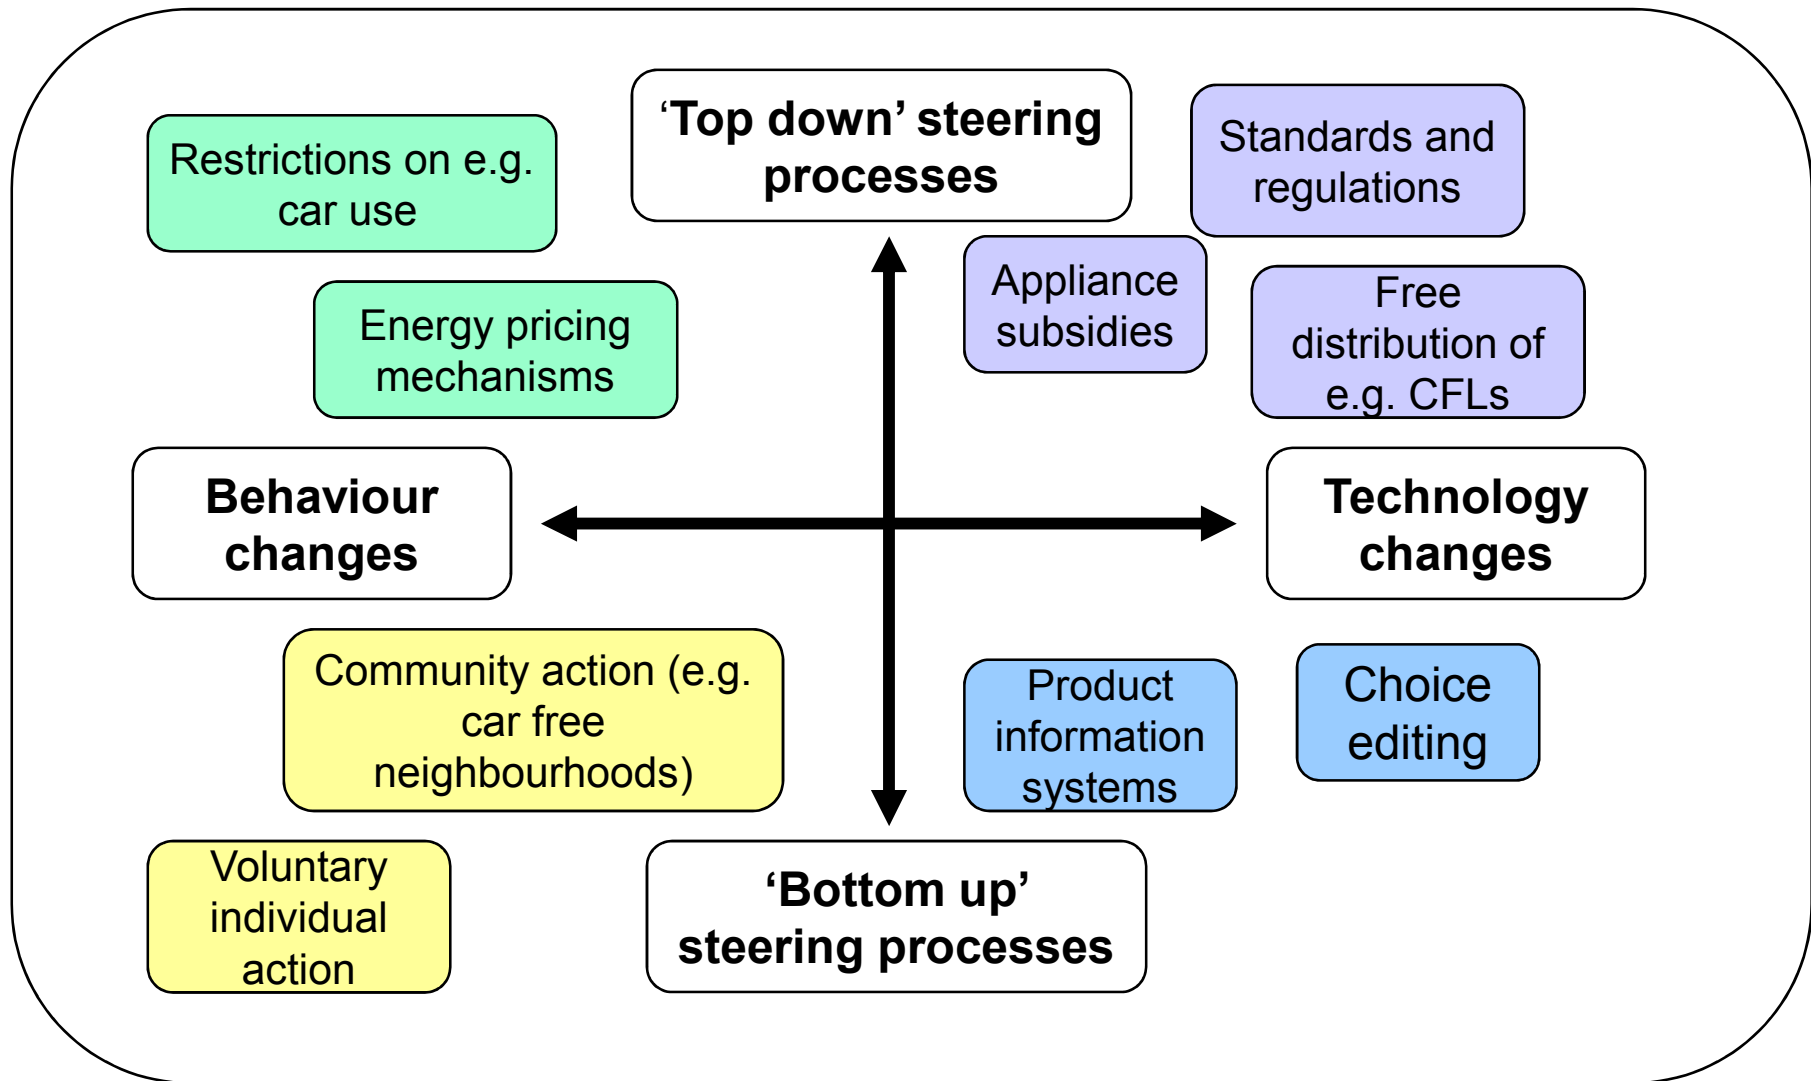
Restrictions on e.g. car use

'Top down' steering processes

Standards and regulations

Energy pricing mechanisms

Appliance subsidies

Free distribution of e.g. CFLs

Behaviour changes

Technology changes

Community action (e.g. car free neighbourhoods)

Product information systems

Choice editing

Voluntary individual action

'Bottom up' steering processes